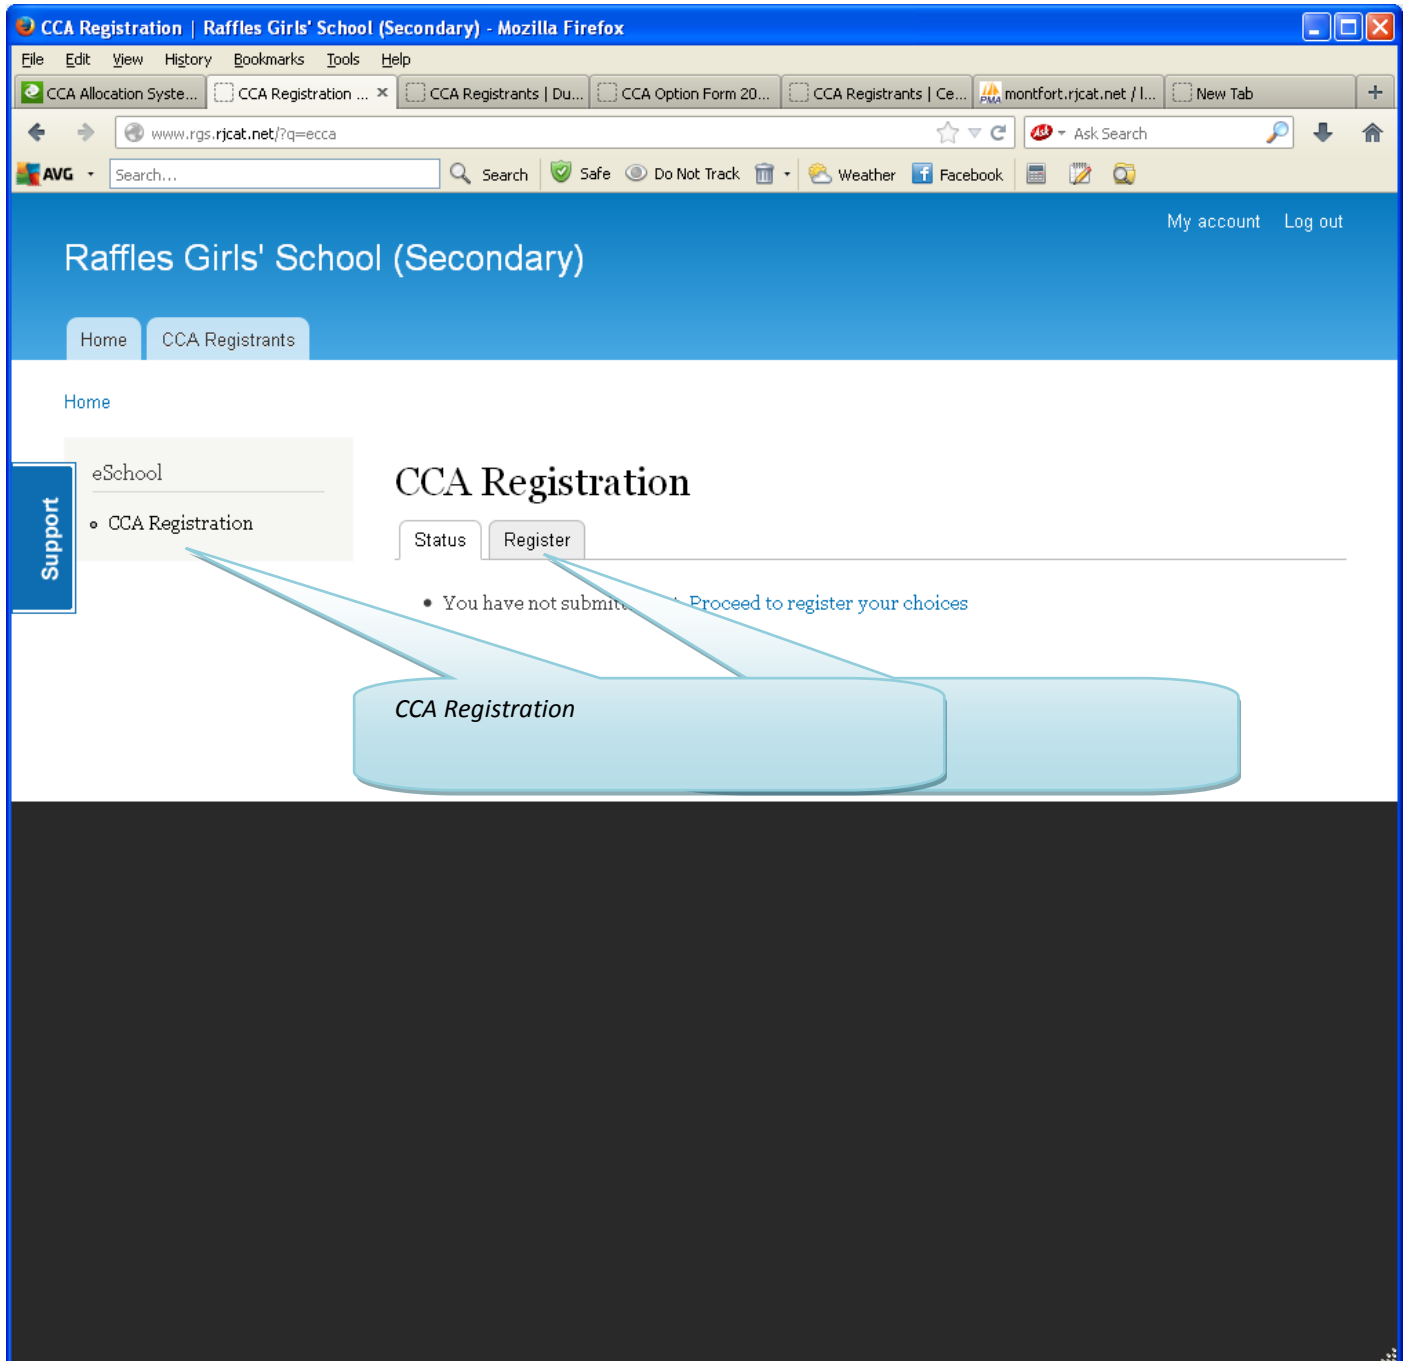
CCA Registration | Raffles Girls' School (Secondary) - Mozilla Firefox

File Edit View History Bookmarks Tools Help

CCA Allocation Syste... CCA Registration ... × CCA Registrants | Du... CCA Option Form 20... CCA Registrants | Ce... montfort.rjcat.net / I... New Tab +

www.rgs.rjcat.net/?q=ecca

Ask Search

AVG Search... Search Safe Do Not Track Weather Facebook

My account Log out

Raffles Girls' School (Secondary)

Home CCA Registrants

Home

Support

eSchool

CCA Registration

CCA Registration

Status Register

You have not submit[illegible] Proceed to register your choices

CCA Registration